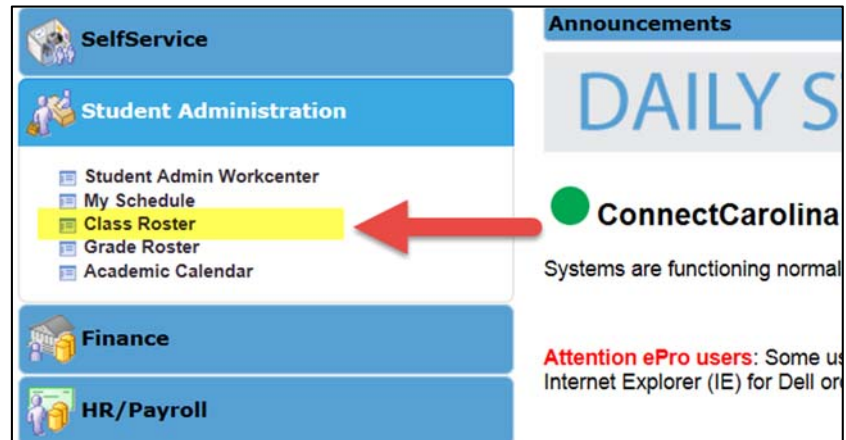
SelfService

Student Administration

Student Admin Workcenter
My Schedule
Class Roster
Grade Roster
Academic Calendar

Finance

HR/Payroll

Announcements

DAILY S

ConnectCarolina

Systems are functioning normal

Attention ePro users: Some us
Internet Explorer (IE) for Dell or